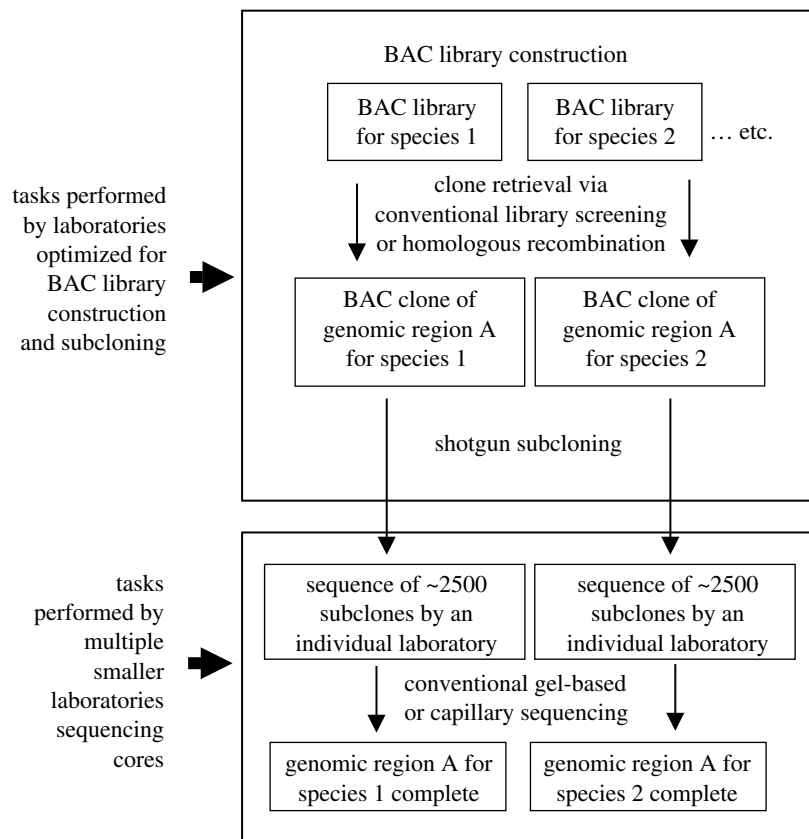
tasks performed by laboratories optimized for BAC library construction and subcloning

BAC library construction

BAC library for species 1

BAC library for species 2

… etc.

clone retrieval via conventional library screening or homologous recombination

BAC clone of genomic region A for species 1

BAC clone of genomic region A for species 2

shotgun subcloning

tasks performed by multiple smaller laboratories sequencing cores

sequence of ~2500 subclones by an individual laboratory

sequence of ~2500 subclones by an individual laboratory

conventional gel-based or capillary sequencing

genomic region A for species 1 complete

genomic region A for species 2 complete